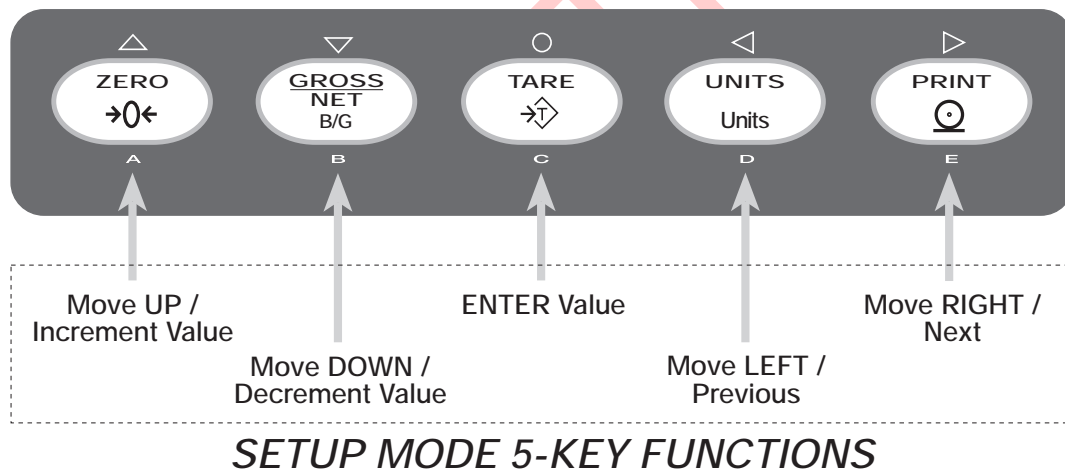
△
ZERO
→0←
A

▽
GROSS
NET
B/G
B

○
TARE
→T
C

◁
UNITS
Units
D

▷
PRINT
E

Move UP / Increment Value

Move DOWN / Decrement Value

ENTER Value

Move LEFT / Previous

Move RIGHT / Next

SETUP MODE 5-KEY FUNCTIONS